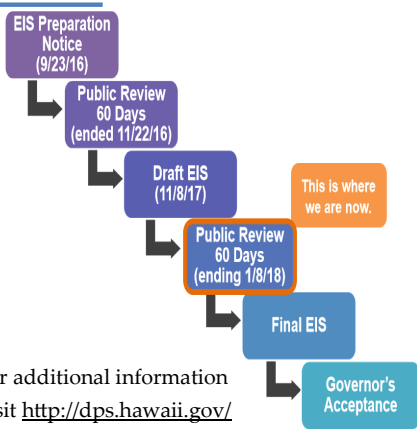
EIS Preparation Notice (9/23/16)

Public Review 60 Days (ended 11/22/16)

Draft EIS (11/8/17)

This is where we are now.

Public Review 60 Days (ending 1/8/18)

Final EIS

Governor's Acceptance

r additional information

sit http://dps.hawaii.gov/